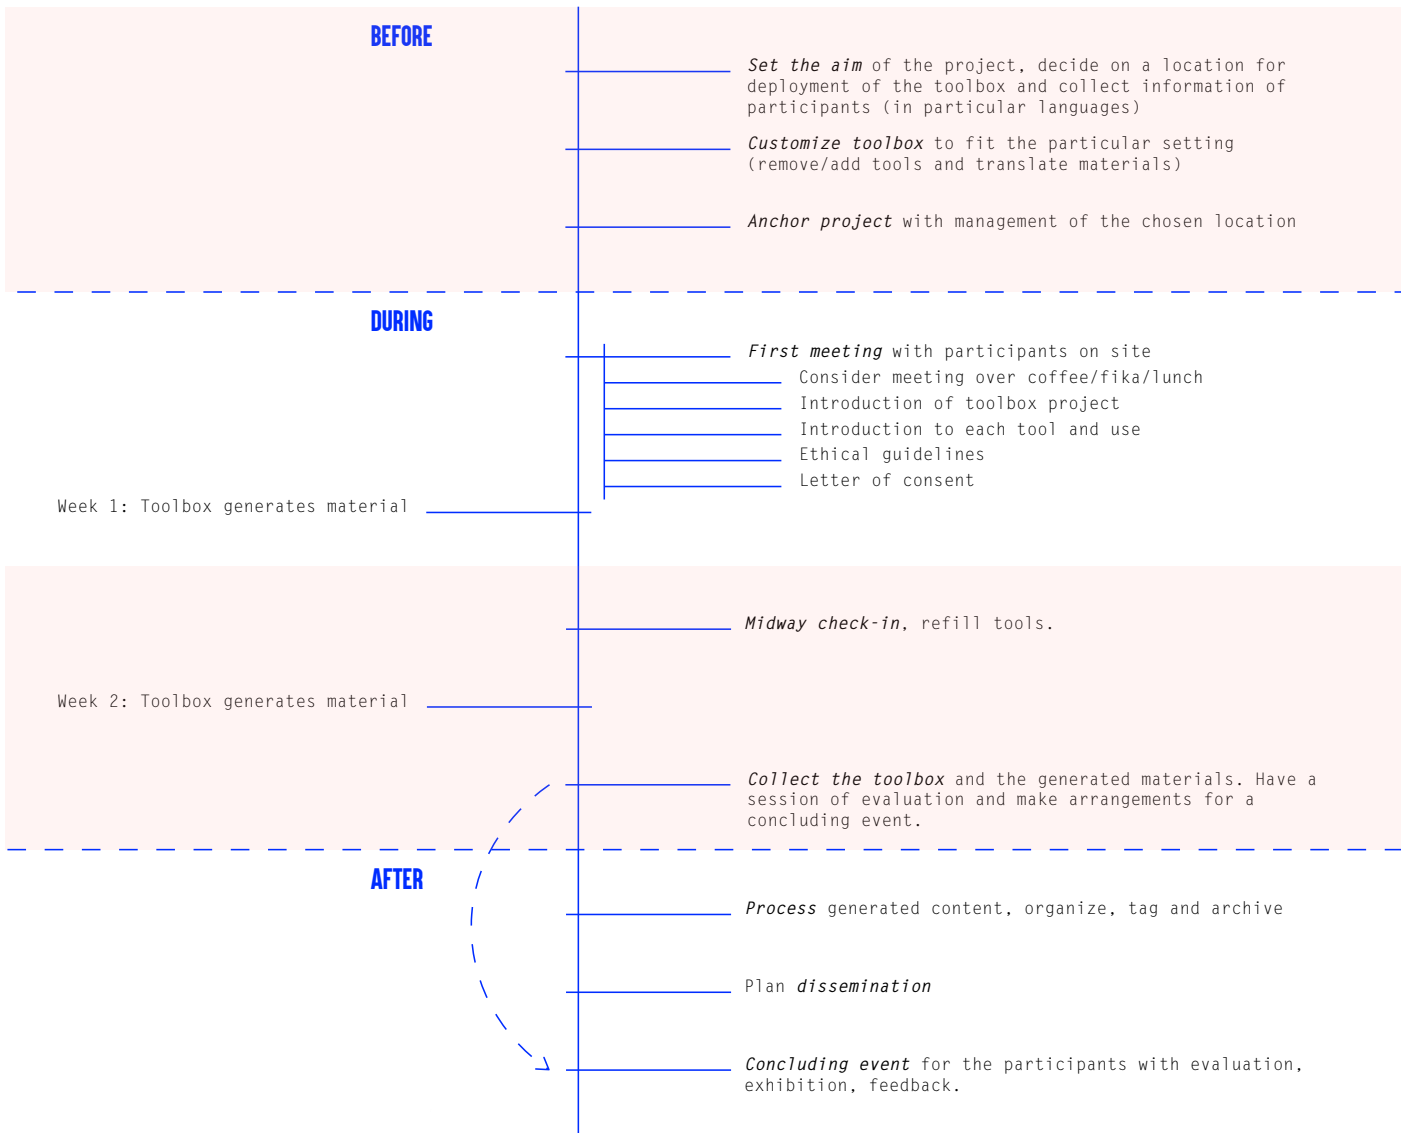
BEFORE

Set the aim of the project, decide on a location for deployment of the toolbox and collect information of participants (in particular languages)

Customize toolbox to fit the particular setting (remove/add tools and translate materials)

Anchor project with management of the chosen location

DURING

First meeting with participants on site

Consider meeting over coffee/fika/lunch

Introduction of toolbox project

Introduction to each tool and use

Ethical guidelines

Letter of consent

Week 1: Toolbox generates material

Midway check-in, refill tools.

Week 2: Toolbox generates material

Collect the toolbox and the generated materials. Have a session of evaluation and make arrangements for a concluding event.

AFTER

Process generated content, organize, tag and archive

Plan dissemination

Concluding event for the participants with evaluation, exhibition, feedback.